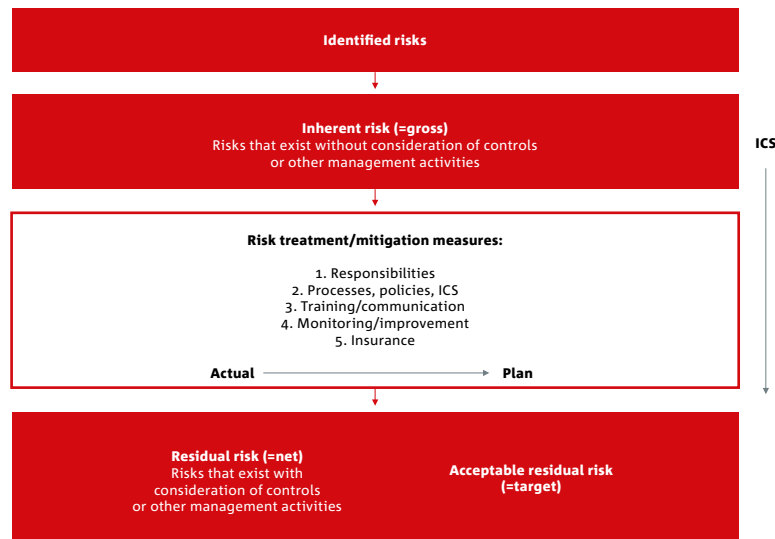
Identified risks

Inherent risk (=gross)
Risks that exist without consideration of controls or other management activities

ICS

Risk treatment/mitigation measures:

1. Responsibilities
2. Processes, policies, ICS
3. Training/communication
4. Monitoring/improvement
5. Insurance

Actual

Plan

Residual risk (=net)
Risks that exist with consideration of controls or other management activities

Acceptable residual risk (=target)